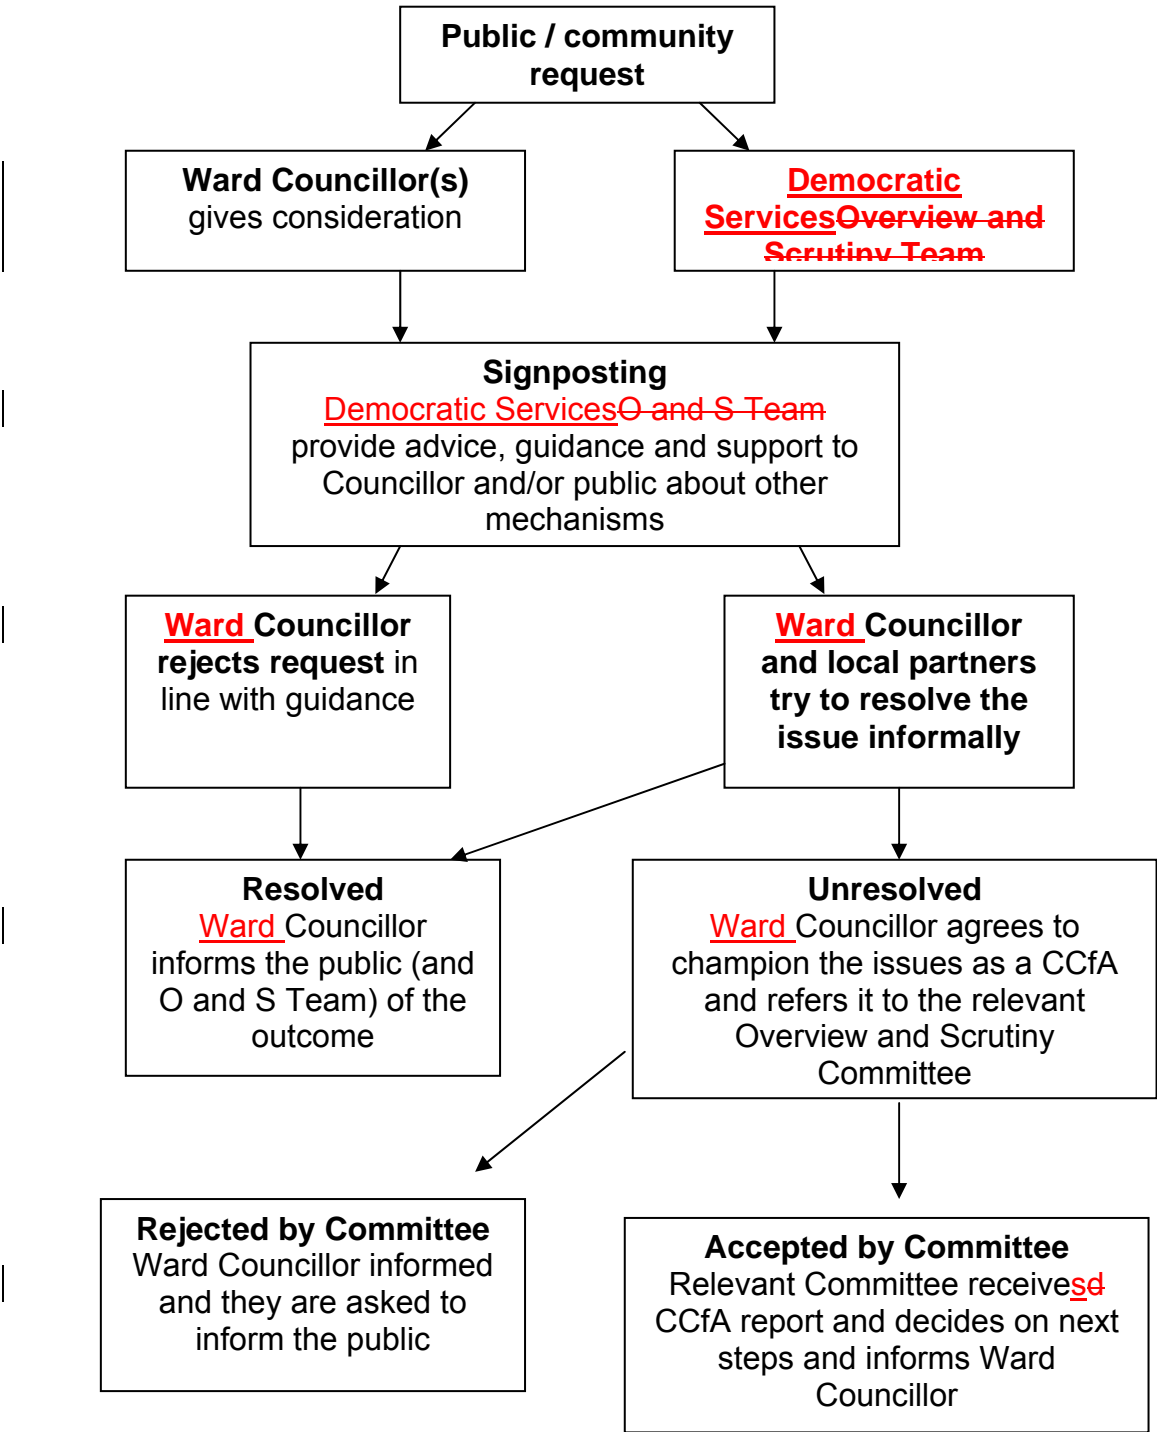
Public / community request

Ward Councillor(s) gives consideration

Democratic ServicesOverview and Scrutiny Team

Signposting
Democratic ServicesO and S Team provide advice, guidance and support to Councillor and/or public about other mechanisms

Ward Councillor rejects request in line with guidance

Ward Councillor and local partners try to resolve the issue informally

Resolved
Ward Councillor informs the public (and O and S Team) of the outcome

Unresolved
Ward Councillor agrees to champion the issues as a CCfA and refers it to the relevant Overview and Scrutiny Committee

Rejected by Committee
Ward Councillor informed and they are asked to inform the public

Accepted by Committee
Relevant Committee receivessd CCfA report and decides on next steps and informs Ward Councillor